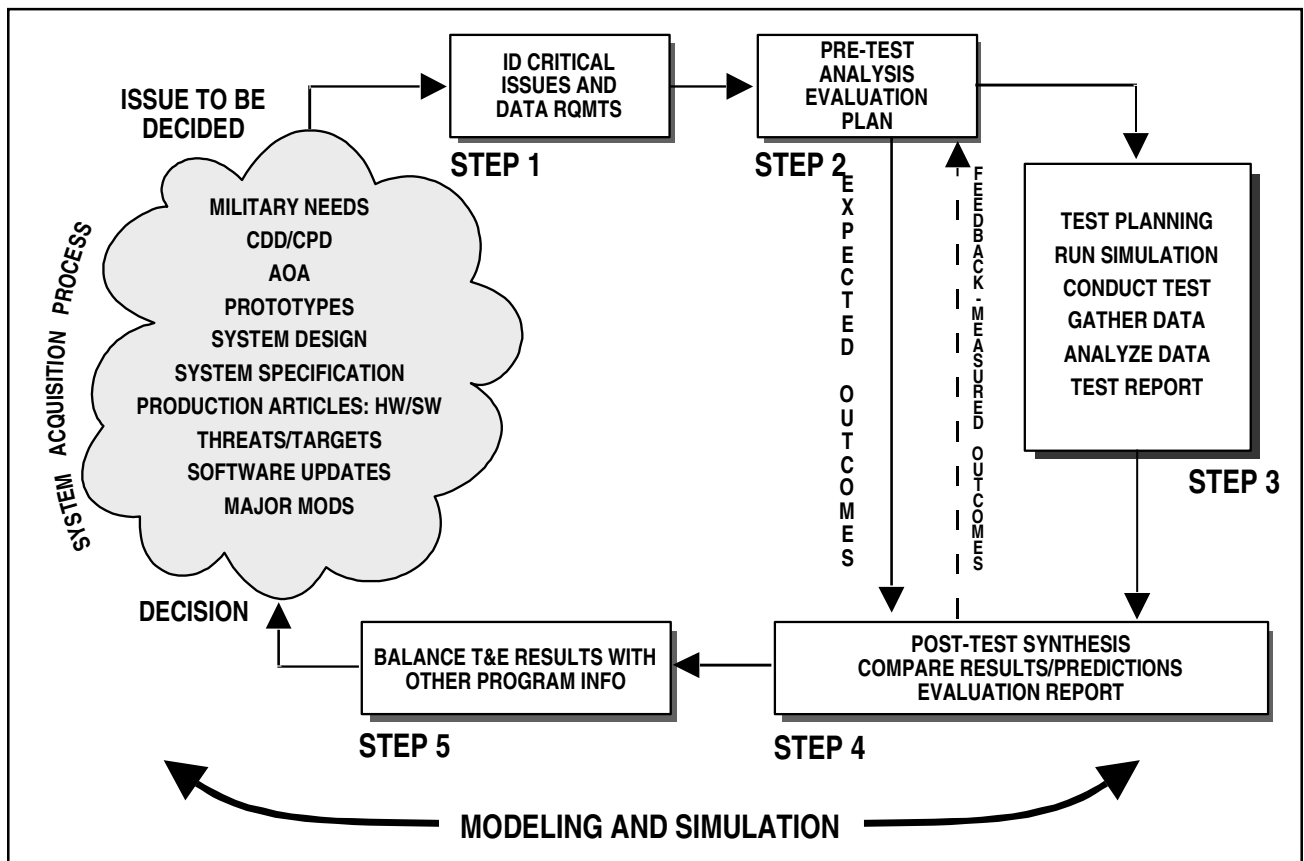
ISSUE TO BE DECIDED

ID CRITICAL ISSUES AND DATA RQMTS

STEP 1

PRE-TEST ANALYSIS EVALUATION PLAN

STEP 2

SYSTEM ACQUISITION PROCESS

MILITARY NEEDS
CDD/CPD
AOA
PROTOTYPES
SYSTEM DESIGN
SYSTEM SPECIFICATION
PRODUCTION ARTICLES: HW/SW
THREATS/TARGETS
SOFTWARE UPDATES
MAJOR MODS

EXPECTED OUTCOMES

FEEDBACK - MEASURED OUTCOMES

TEST PLANNING
RUN SIMULATION
CONDUCT TEST
GATHER DATA
ANALYZE DATA
TEST REPORT

STEP 3

DECISION

BALANCE T&E RESULTS WITH OTHER PROGRAM INFO

STEP 5

POST-TEST SYNTHESIS
COMPARE RESULTS/PREDICTIONS
EVALUATION REPORT

STEP 4

MODELING AND SIMULATION